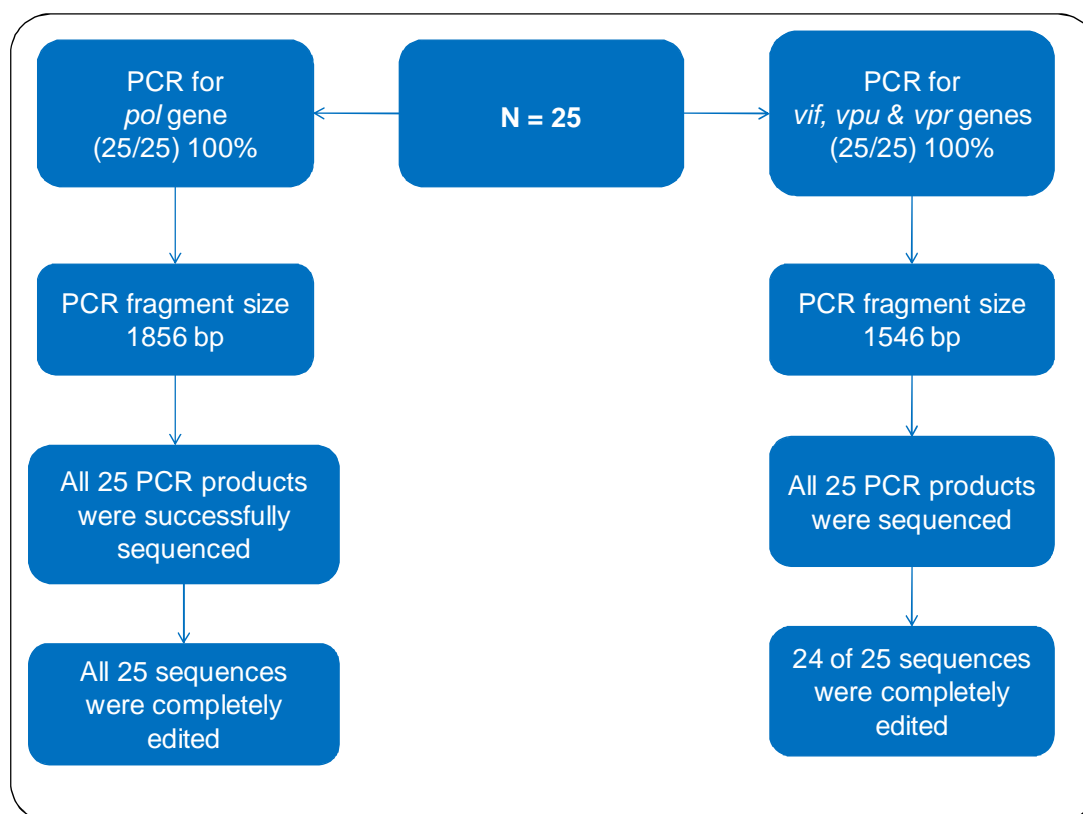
N = 25

PCR for pol gene (25/25) 100%

PCR fragment size 1856 bp

All 25 PCR products were successfully sequenced

All 25 sequences were completely edited

PCR for vif, vpu & vpr genes (25/25) 100%

PCR fragment size 1546 bp

All 25 PCR products were sequenced

24 of 25 sequences were completely edited